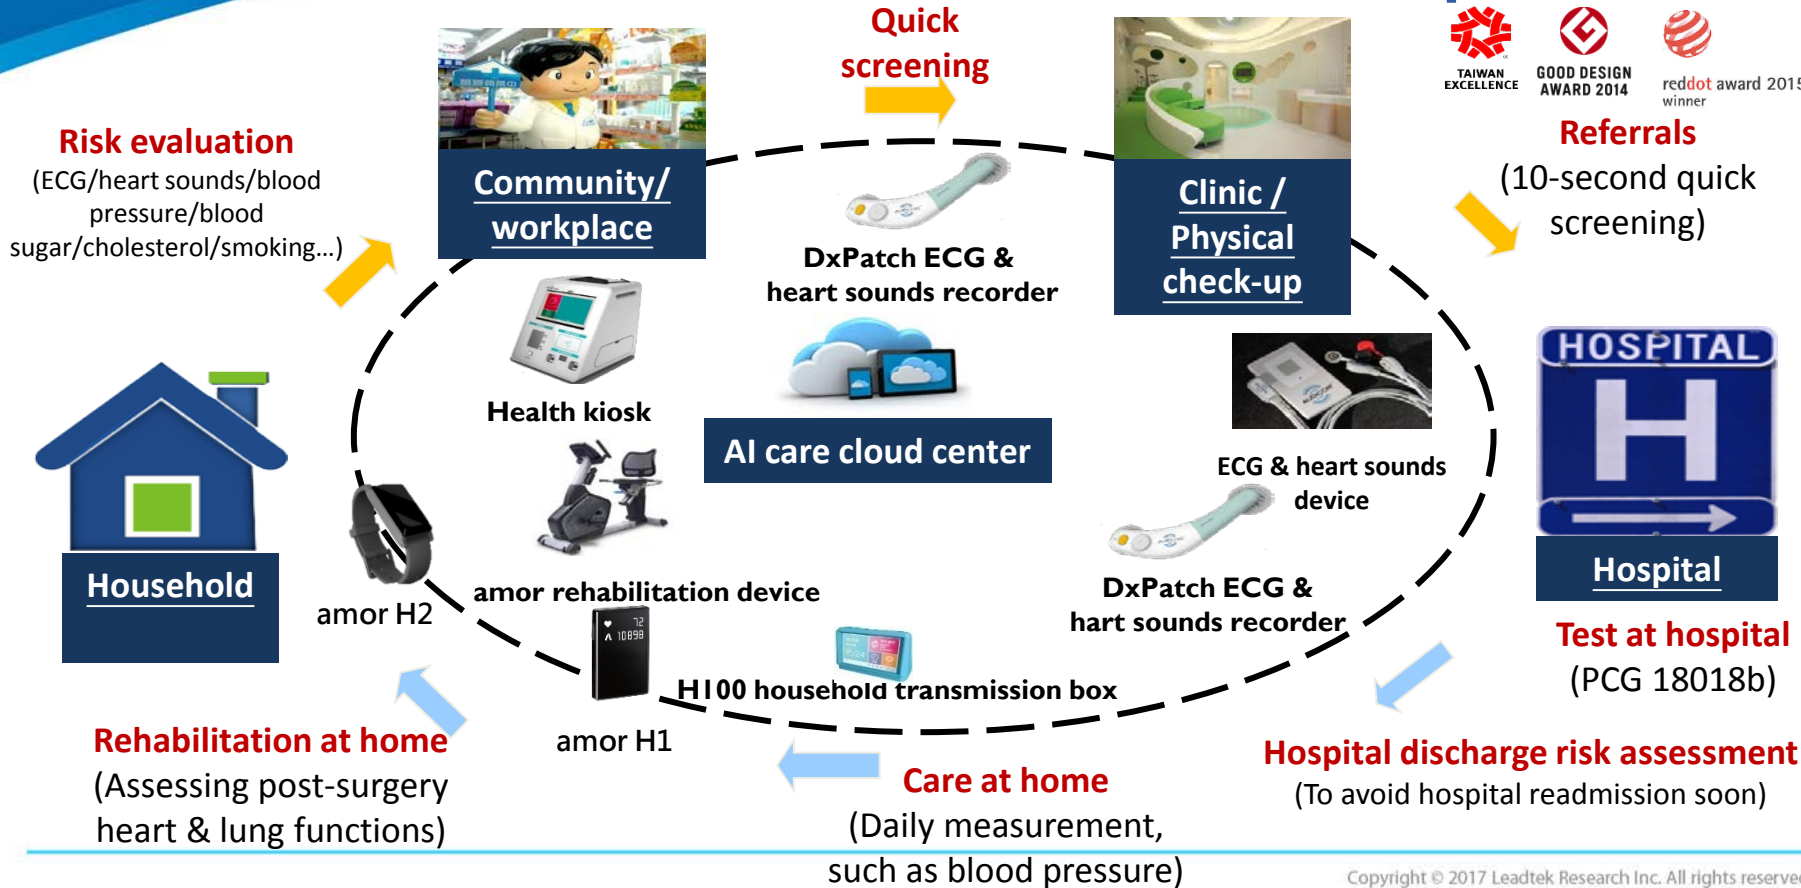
Quick screening

TAIWAN EXCELLENCE

GOOD DESIGN AWARD 2014

reddot award 2015 winner

Risk evaluation
(ECG/heart sounds/blood pressure/blood sugar/cholesterol/smoking...)

Community/ workplace

Clinic / Physical check-up

Referrals
(10-second quick screening)

DxPatch ECG & heart sounds recorder

Health kiosk

HOSPITAL

AI care cloud center

ECG & heart sounds device

Household

amor H2

amor rehabilitation device

DxPatch ECG & hart sounds recorder

Hospital

Test at hospital
(PCG 18018b)

H100 household transmission box

Rehabilitation at home
(Assessing post-surgery heart & lung functions)

amor H1

Care at home
(Daily measurement, such as blood pressure)

Hospital discharge risk assessment
(To avoid hospital readmission soon)

Copyright © 2017 Leadtek Research Inc. All rights reserved